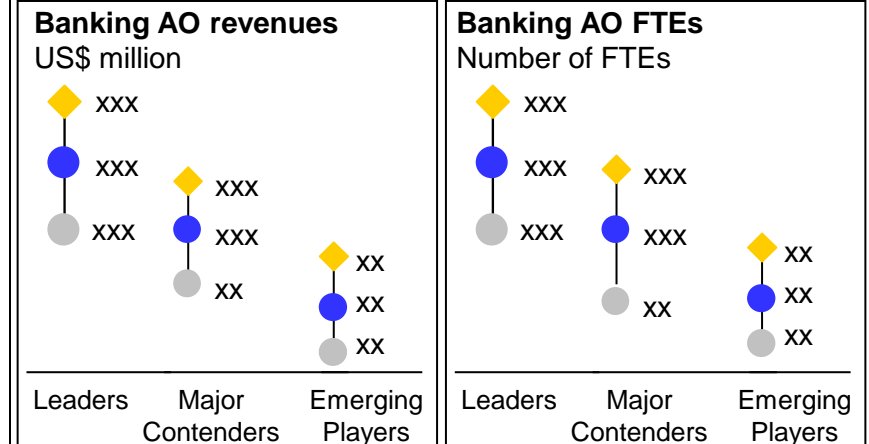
Banking AO revenues
US$ million

XXX
XXX
XXX
XXX
XXX
XX
XX
XX
XX

Leaders
Major Contenders
Emerging Players

Banking AO FTEs
Number of FTEs

XXX
XXX
XXX
XXX
XXX
XX
XX
XX
XX

Leaders
Major Contenders
Emerging Players